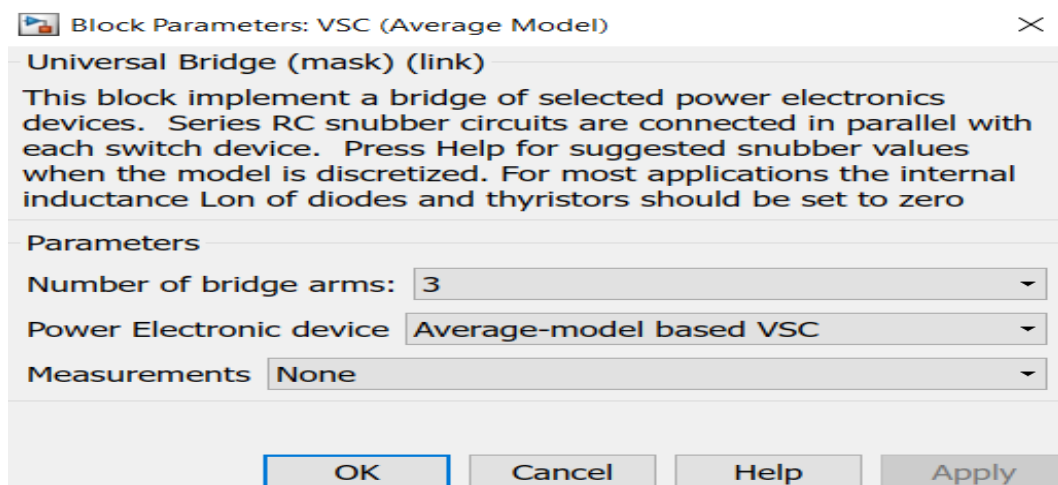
Block Parameters: VSC (Average Model)

Universal Bridge (mask) (link)

This block implement a bridge of selected power electronics devices. Series RC snubber circuits are connected in parallel with each switch device. Press Help for suggested snubber values when the model is discretized. For most applications the internal inductance Lon of diodes and thyristors should be set to zero

Parameters

Number of bridge arms: 3

Power Electronic device Average-model based VSC

Measurements None

OK Cancel Help Apply